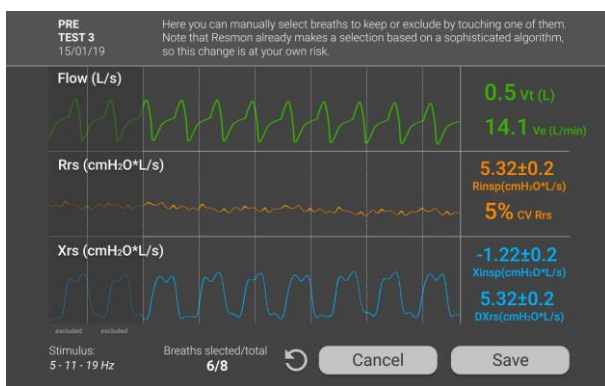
PRE
TEST 3
15/01/19

Here you can manually select breaths to keep or exclude by touching one of them. Note that Resmon already makes a selection based on a sophisticated algorithm, so this change is at your own risk.

Flow (L/s)

0.5 Vt (L)

14.1 Ve (L/min)

Rrs ($cmH_2O$*L/s)

5.32±0.2
Rinsp($cmH_2O$*L/s)

5% CV Rrs

Xrs ($cmH_2O$*L/s)

-1.22±0.2
Xinsp($cmH_2O$*L/s)

5.32±0.2
DXrs($cmH_2O$*L/s)

excluded excluded

Stimulus:
5 - 11 - 19 Hz

Breaths slected/total
6/8

Cancel

Save